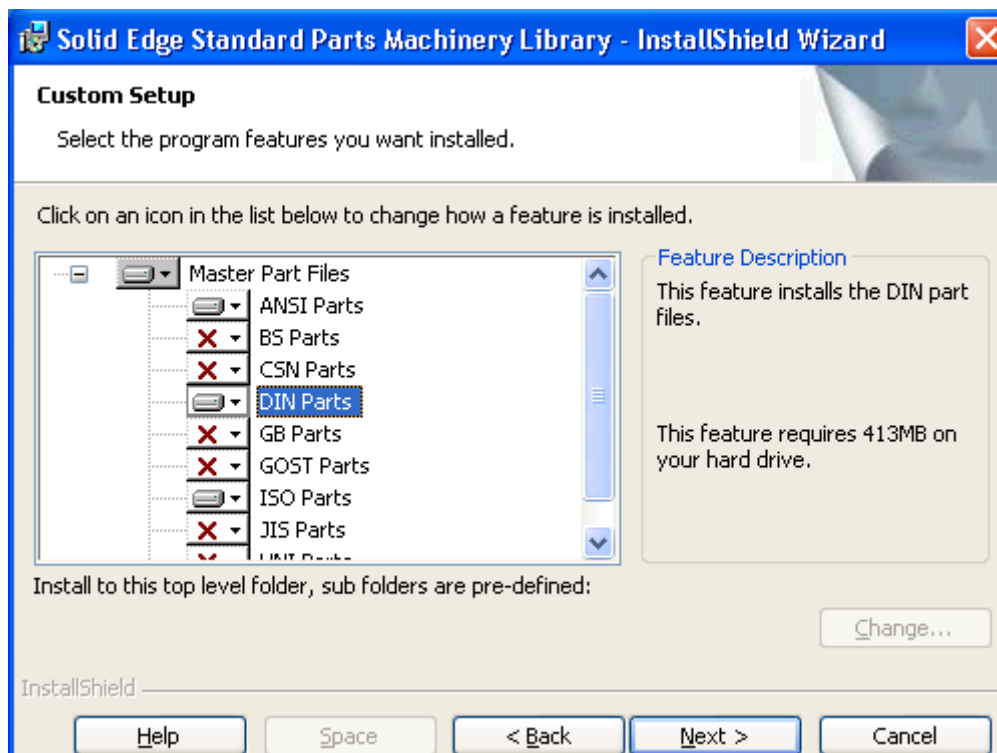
Solid Edge Standard Parts Machinery Library - InstallShield Wizard

Custom Setup

Select the program features you want installed.

Click on an icon in the list below to change how a feature is installed.

Master Part Files
ANSI Parts
BS Parts
CSN Parts
DIN Parts
GB Parts
GOST Parts
ISO Parts
JIS Parts
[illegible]

Feature Description

This feature installs the DIN part files.

This feature requires 413MB on your hard drive.

Install to this top level folder, sub folders are pre-defined:

Change...

InstallShield

Help

Space

< Back

Next >

Cancel